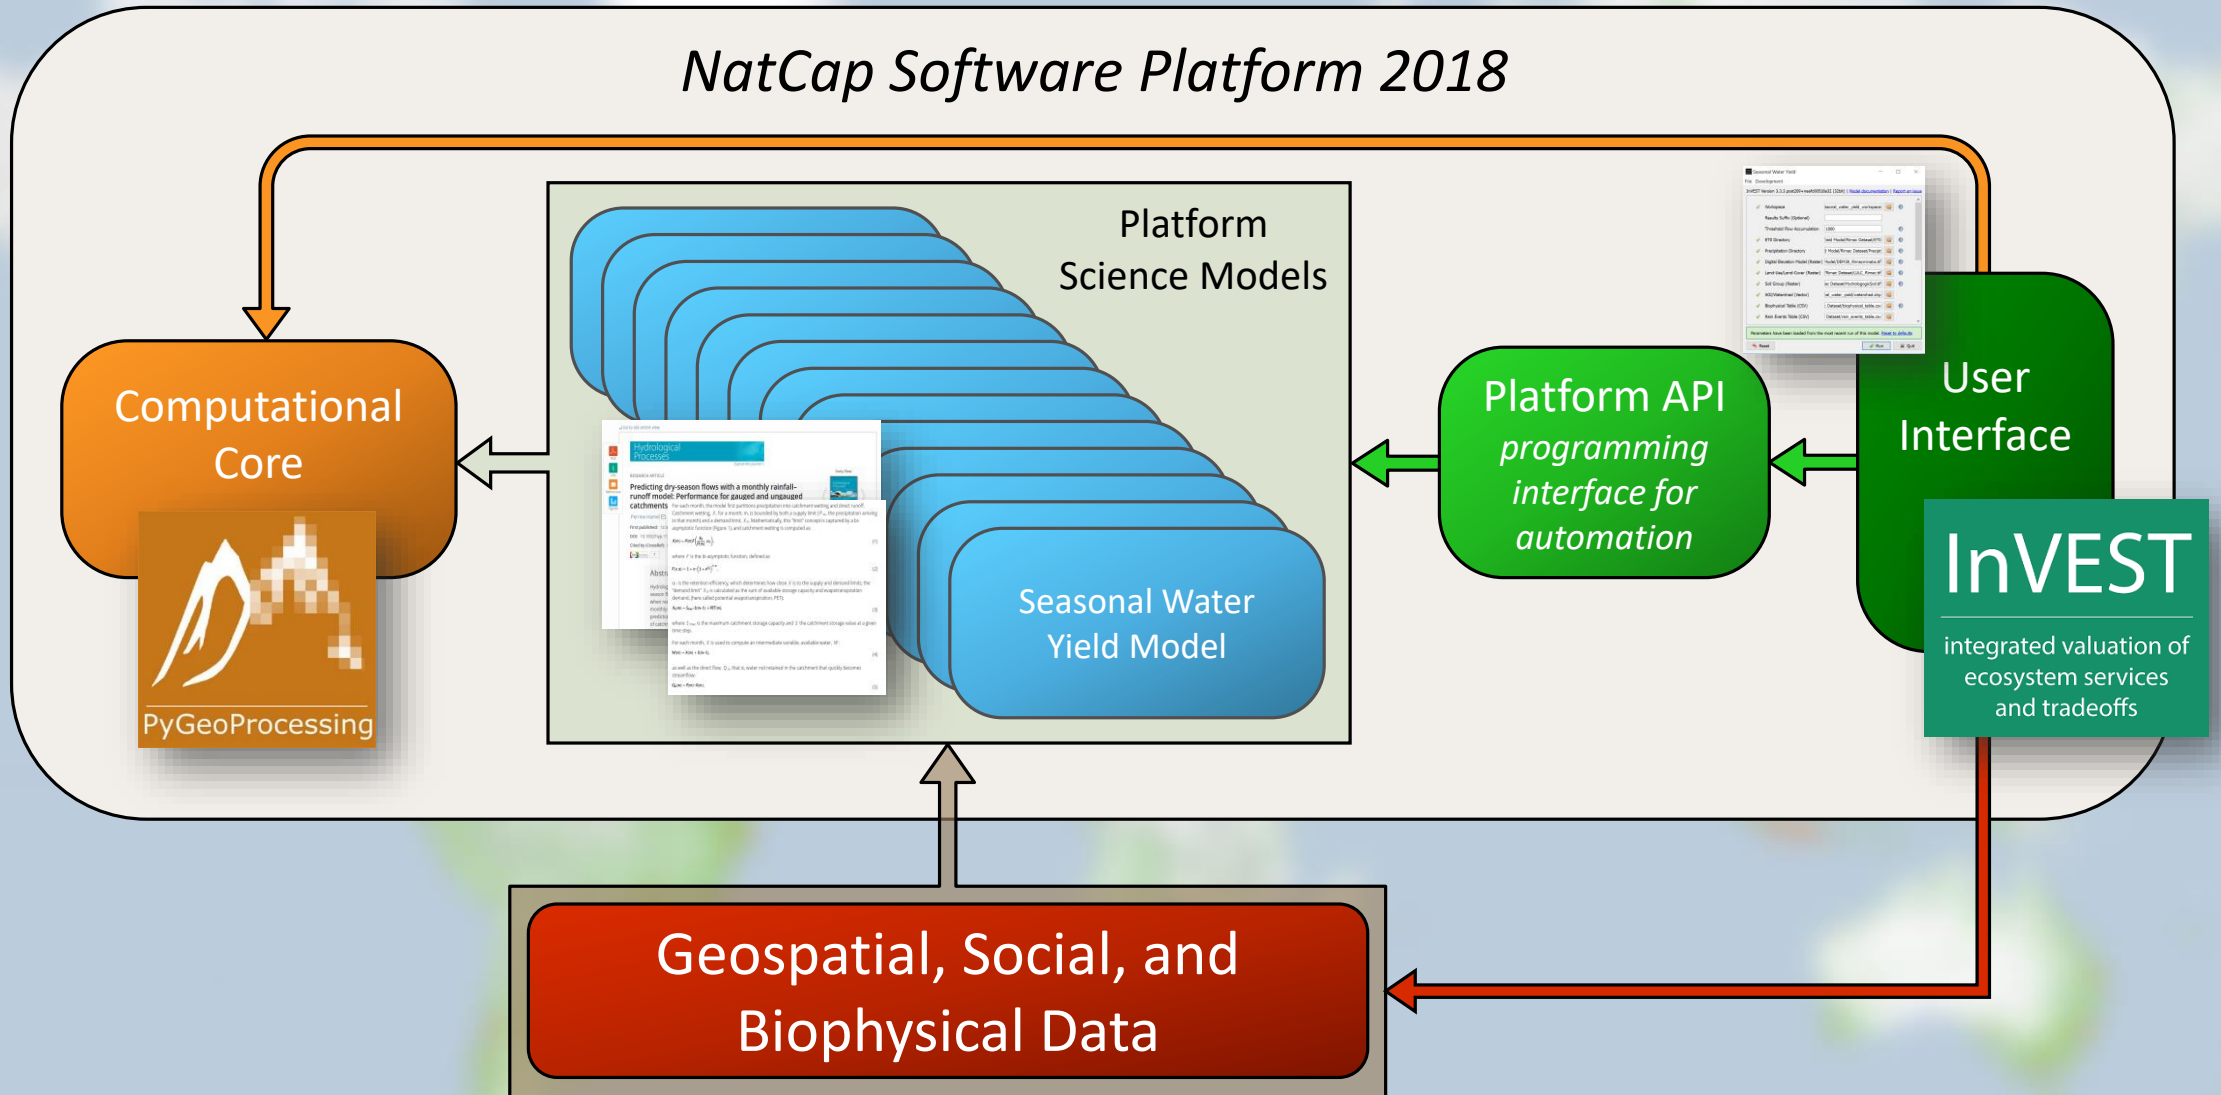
NatCap Software Platform 2018

Platform Science Models

Computational Core

PyGeoProcessing

Hydrological Processes

Predicting dry-season flows with a monthly rainfall-runoff model: Performance for gauged and ungauged catchments

Seasonal Water Yield Model

Platform API
programming interface for automation

User Interface

Seasonal Water Yield

InVEST
integrated valuation of ecosystem services and tradeoffs

Geospatial, Social, and Biophysical Data